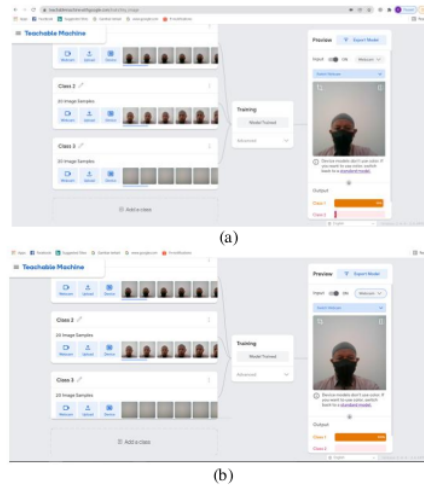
teachablemachine.withgoogle.com/train/image

Teachable Machine

Webcam Upload Device

Class 2

20 Image Samples

Webcam Upload Device

Class 3

20 Image Samples

Webcam Upload Device

Add a class

Training

Model Trained

Advanced

Preview

Export Model

Input ON Webcam

Device models don't use color. If you want to use color, switch back to a standard model.

Output

Class 1

Class 2

(a)

Teachable Machine

Webcam Upload Device

Class 2

20 Image Samples

Webcam Upload Device

Class 3

20 Image Samples

Webcam Upload Device

Add a class

Training

Model Trained

Advanced

Preview

Export Model

Input ON Webcam

Device models don't use color. If you want to use color, switch back to a standard model.

Output

Class 1

Class 2

(b)